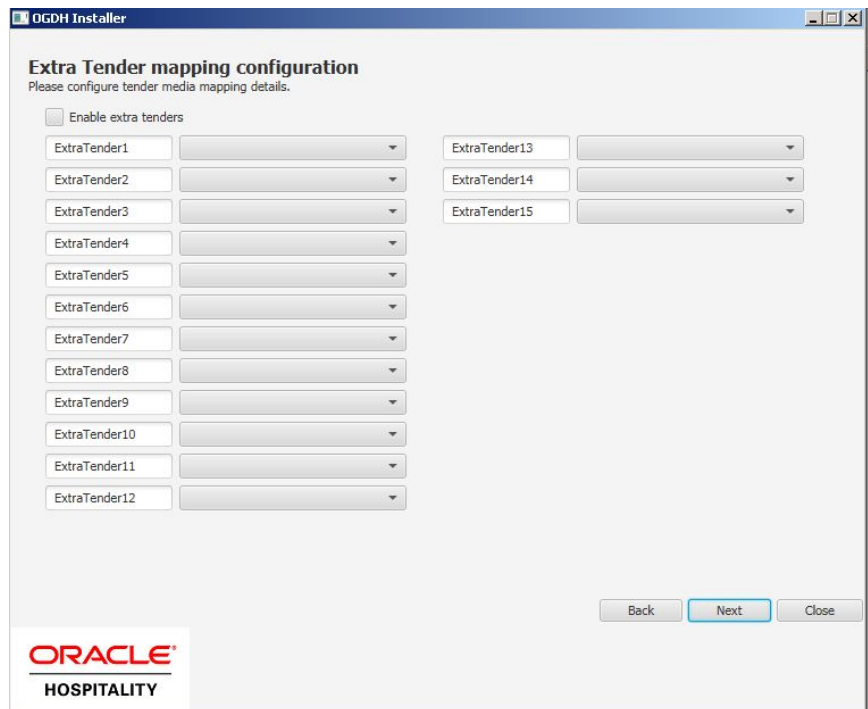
OGDH Installer

Extra Tender mapping configuration
Please configure tender media mapping details.

Enable extra tenders

ExtraTender1
ExtraTender2
ExtraTender3
ExtraTender4
ExtraTender5
ExtraTender6
ExtraTender7
ExtraTender8
ExtraTender9
ExtraTender10
ExtraTender11
ExtraTender12

ExtraTender13
ExtraTender14
ExtraTender15

Back Next Close

ORACLE
HOSPITALITY